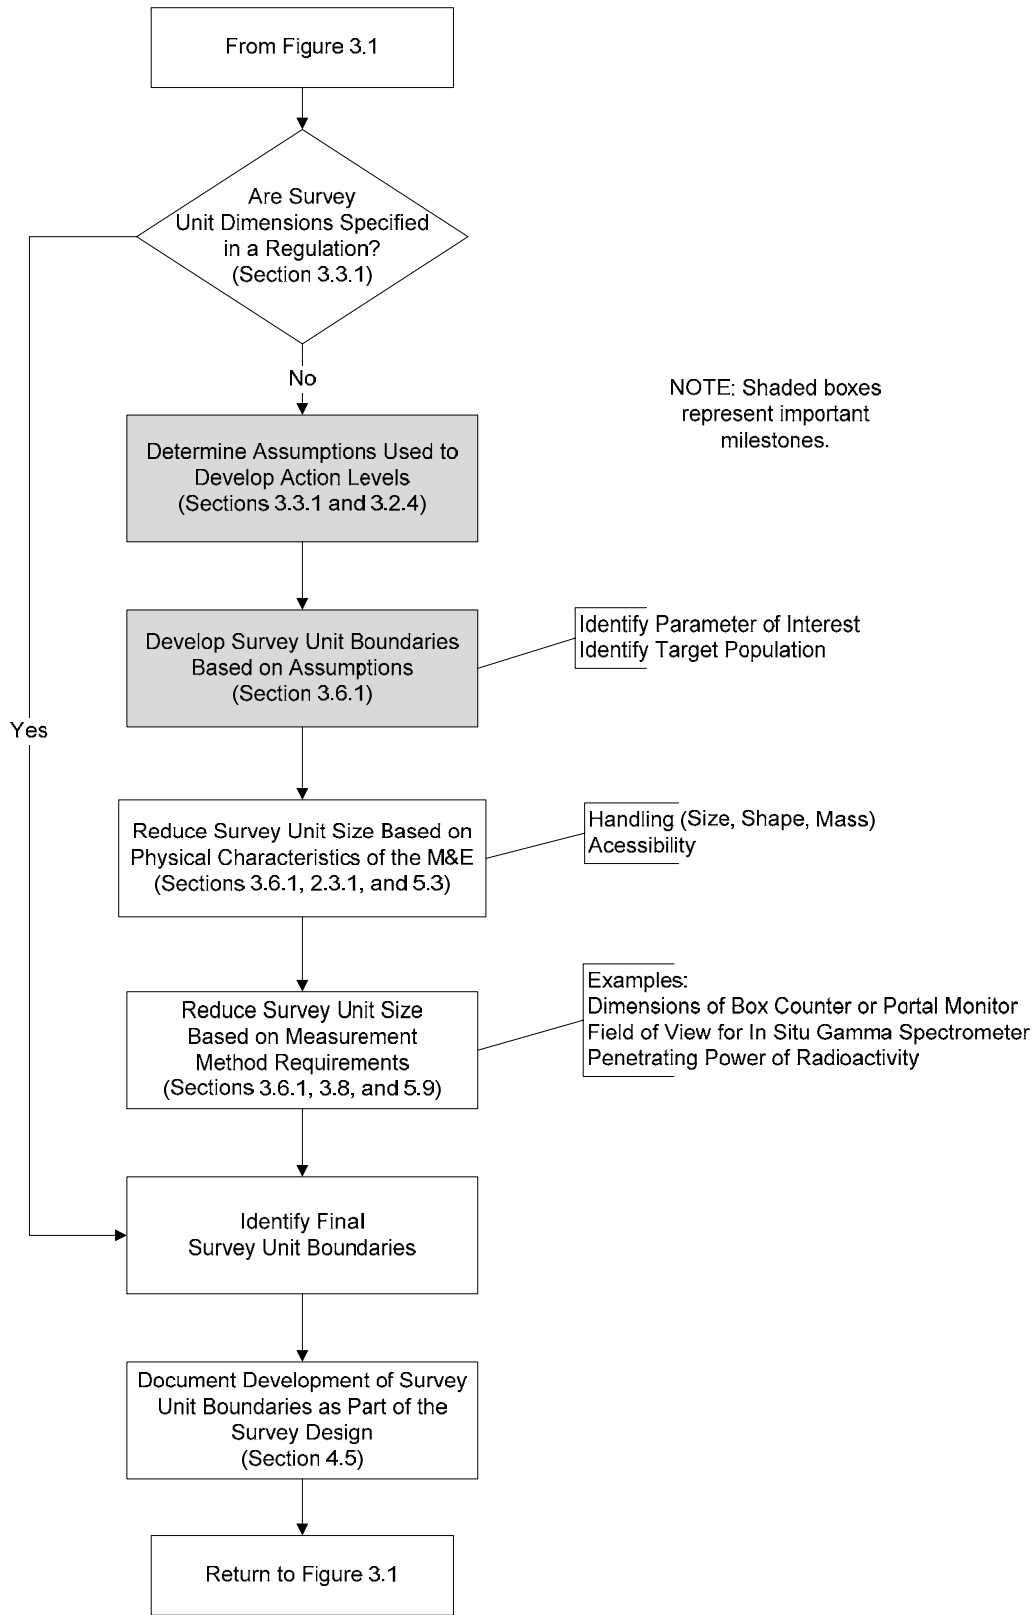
From Figure 3.1

Are Survey Unit Dimensions Specified in a Regulation? (Section 3.3.1)

No

NOTE: Shaded boxes represent important milestones.

Determine Assumptions Used to Develop Action Levels (Sections 3.3.1 and 3.2.4)

Develop Survey Unit Boundaries Based on Assumptions (Section 3.6.1)

Identify Parameter of Interest
Identify Target Population

Yes

Reduce Survey Unit Size Based on Physical Characteristics of the M&E (Sections 3.6.1, 2.3.1, and 5.3)

Handling (Size, Shape, Mass)
Acessibility

Reduce Survey Unit Size Based on Measurement Method Requirements (Sections 3.6.1, 3.8, and 5.9)

Examples:
Dimensions of Box Counter or Portal Monitor
Field of View for In Situ Gamma Spectrometer
Penetrating Power of Radioactivity

Identify Final Survey Unit Boundaries

Document Development of Survey Unit Boundaries as Part of the Survey Design (Section 4.5)

Return to Figure 3.1